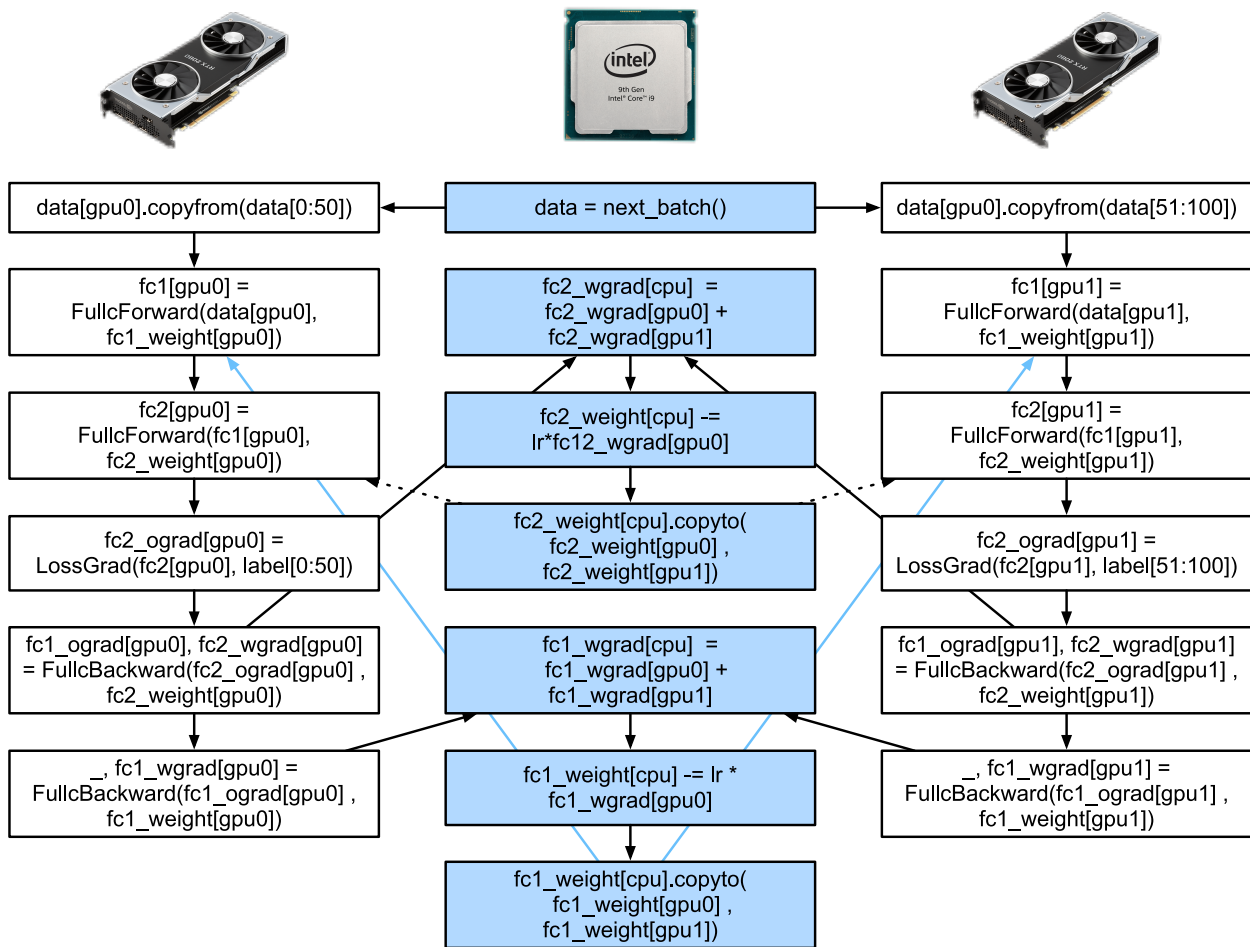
intel
9th Gen
Intel® Core™ i9

data[gpu0].copyfrom(data[0:50])

data = next_batch()

data[gpu0].copyfrom(data[51:100])

fc1[gpu0] = FullcForward(data[gpu0], fc1_weight[gpu0])

fc2_wgrad[cpu] = fc2_wgrad[gpu0] + fc2_wgrad[gpu1]

fc1[gpu1] = FullcForward(data[gpu1], fc1_weight[gpu1])

fc2[gpu0] = FullcForward(fc1[gpu0], fc2_weight[gpu0])

fc2_weight[cpu] -= lr*fc12_wgrad[gpu0]

fc2[gpu1] = FullcForward(fc1[gpu1], fc2_weight[gpu1])

fc2_ograd[gpu0] = LossGrad(fc2[gpu0], label[0:50])

fc2_weight[cpu].copyto( fc2_weight[gpu0] , fc2_weight[gpu1])

fc2_ograd[gpu1] = LossGrad(fc2[gpu1], label[51:100])

fc1_ograd[gpu0], fc2_wgrad[gpu0] = FullcBackward(fc2_ograd[gpu0] , fc2_weight[gpu0])

fc1_wgrad[cpu] = fc1_wgrad[gpu0] + fc1_wgrad[gpu1]

fc1_ograd[gpu1], fc2_wgrad[gpu1] = FullcBackward(fc2_ograd[gpu1] , fc2_weight[gpu1])

_, fc1_wgrad[gpu0] = FullcBackward(fc1_ograd[gpu0] , fc1_weight[gpu0])

fc1_weight[cpu] -= lr * fc1_wgrad[gpu0]

_, fc1_wgrad[gpu1] = FullcBackward(fc1_ograd[gpu1] , fc1_weight[gpu1])

fc1_weight[cpu].copyto( fc1_weight[gpu0] , fc1_weight[gpu1])